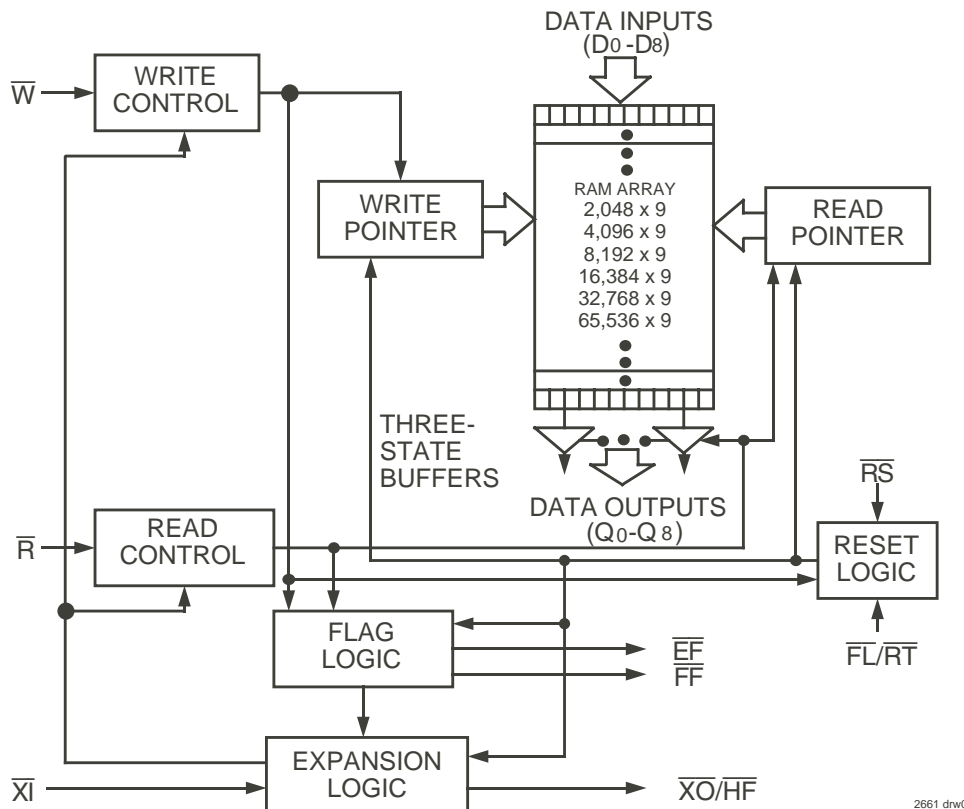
DATA INPUTS
($D_0$ - $D_8$)

$\overline{W}$

WRITE CONTROL

WRITE POINTER

RAM ARRAY
2,048 x 9
4,096 x 9
8,192 x 9
16,384 x 9
32,768 x 9
65,536 x 9

READ POINTER

THREE-STATE BUFFERS

DATA OUTPUTS
($Q_0$-$Q_8$)

$\overline{RS}$

$\overline{R}$

READ CONTROL

RESET LOGIC

FLAG LOGIC

$\overline{EF}$
$\overline{FF}$

$\overline{FL}/\overline{RT}$

EXPANSION LOGIC

$\overline{XI}$

$\overline{XO}/\overline{HF}$

2661 drw(